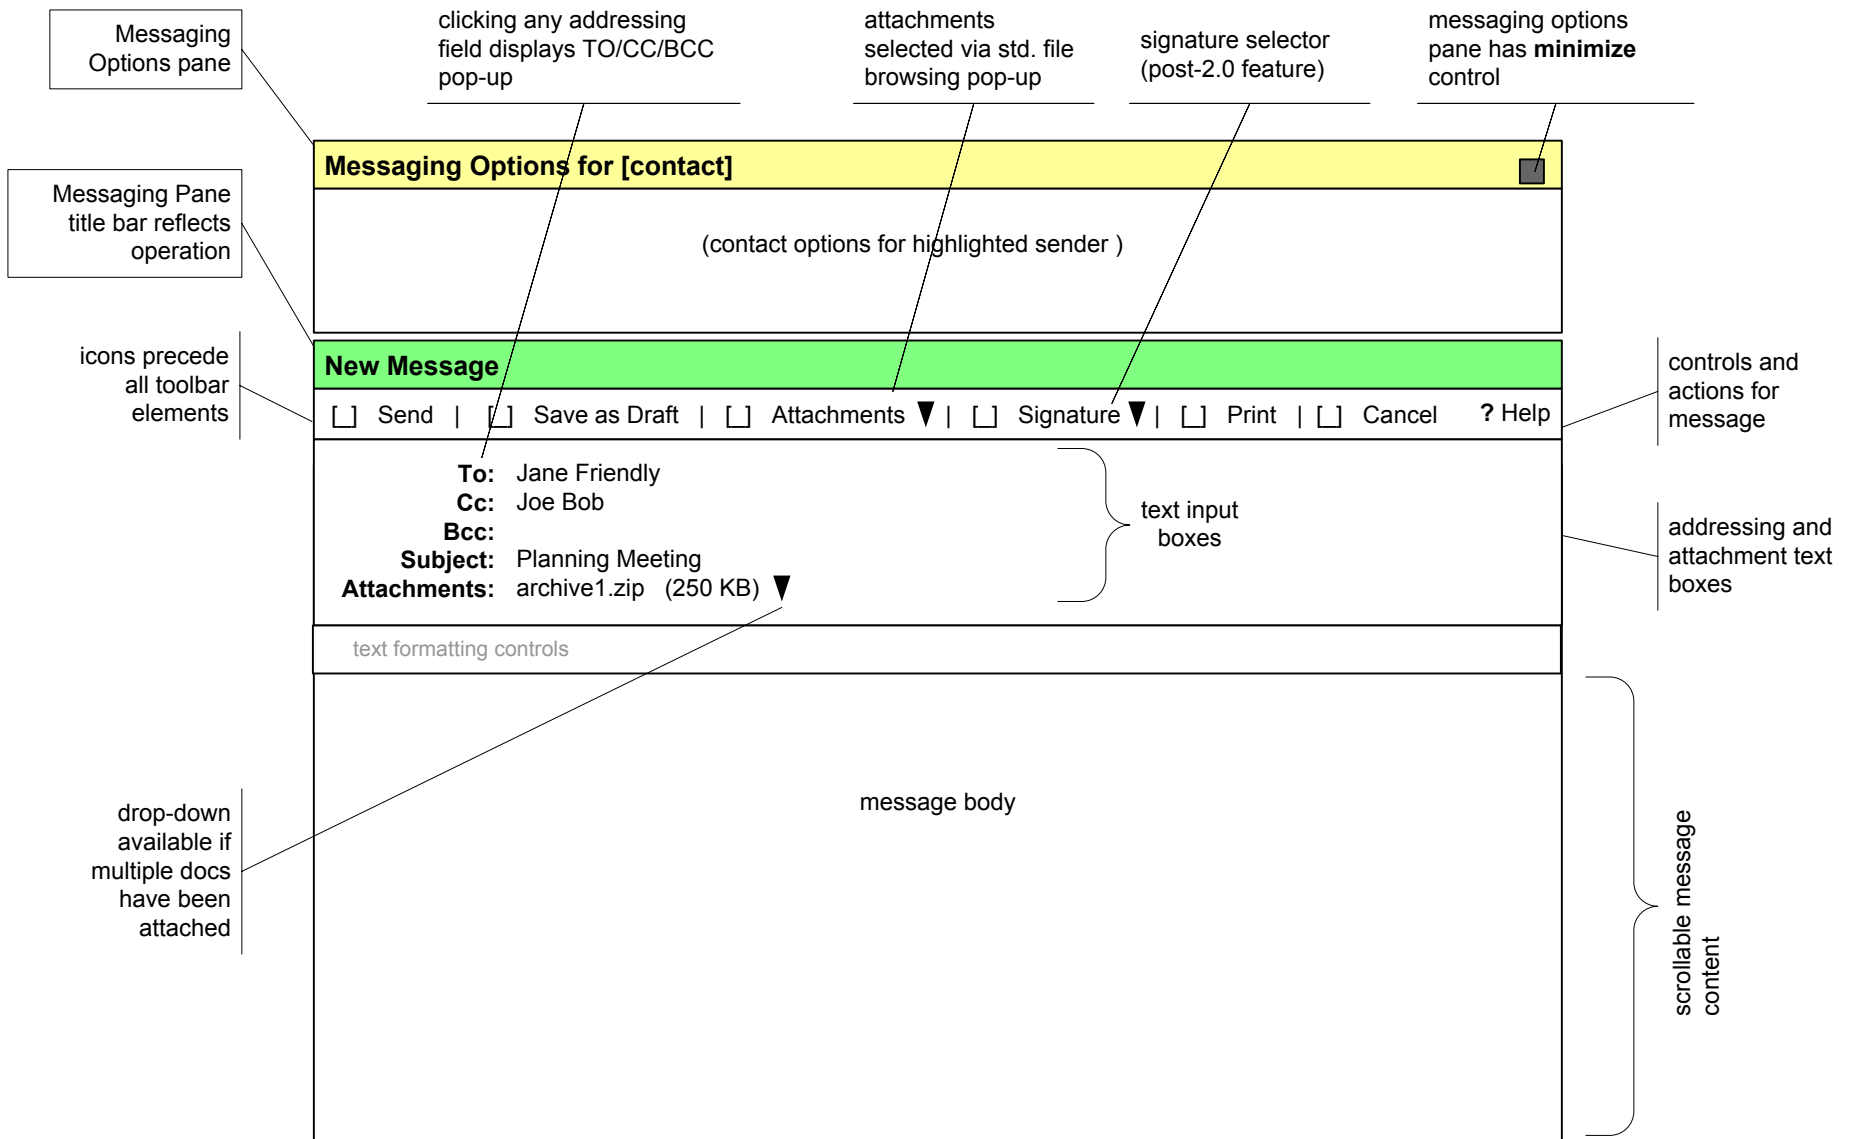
Messaging Options pane

clicking any addressing field displays TO/CC/BCC pop-up

attachments selected via std. file browsing pop-up

signature selector (post-2.0 feature)

messaging options pane has **minimize** control

**Messaging Options for [contact]**

(contact options for highlighted sender )

Messaging Pane title bar reflects operation

icons precede all toolbar elements

**New Message**

[ ] Send | [ ] Save as Draft | [ ] Attachments ▼ | [ ] Signature ▼ | [ ] Print | [ ] Cancel **?** Help

controls and actions for message

**To:** Jane Friendly
**Cc:** Joe Bob
**Bcc:**
**Subject:** Planning Meeting
**Attachments:** archive1.zip (250 KB) ▼

text input boxes

addressing and attachment text boxes

text formatting controls

message body

drop-down available if multiple docs have been attached

scrollable message content